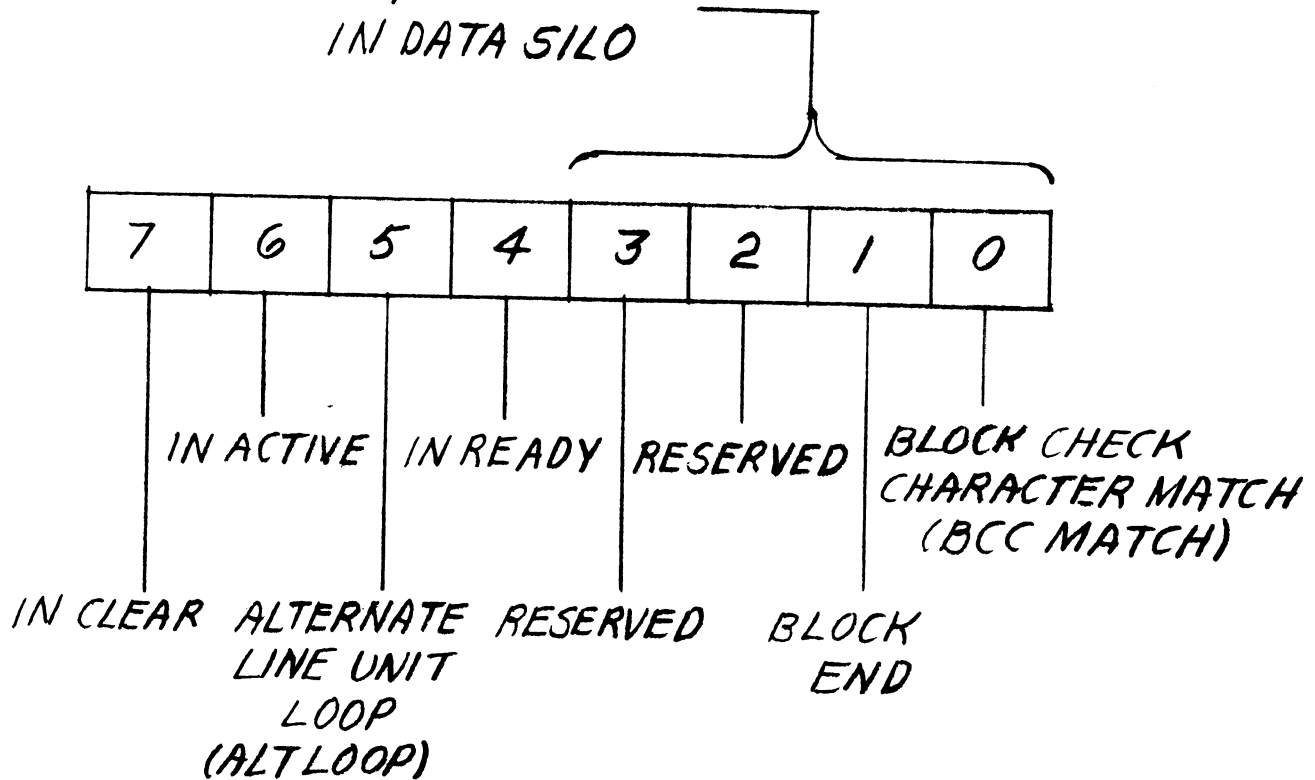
IN DATA SILO

| 7 | 6 | 5 | 4 | 3 | 2 | 1 | 0 |
|---|---|---|---|---|---|---|---|

IN ACTIVE IN READY RESERVED BLOCK CHECK CHARACTER MATCH (BCC MATCH)

IN CLEAR ALTERNATE LINE UNIT LOOP (ALTLOOP) RESERVED BLOCK END